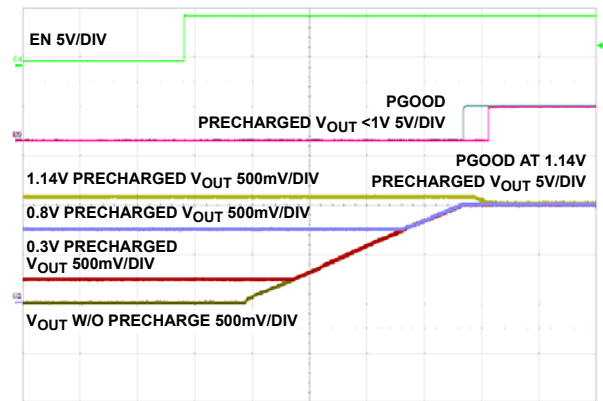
EN 5V/DIV

PGOOD
PRECHARGED $V_{OUT}$ <1V 5V/DIV

PGOOD AT 1.14V
PRECHARGED $V_{OUT}$ 5V/DIV

1.14V PRECHARGED $V_{OUT}$ 500mV/DIV

0.8V PRECHARGED $V_{OUT}$ 500mV/DIV

0.3V PRECHARGED
$V_{OUT}$ 500mV/DIV

$V_{OUT}$ W/O PRECHARGE 500mV/DIV